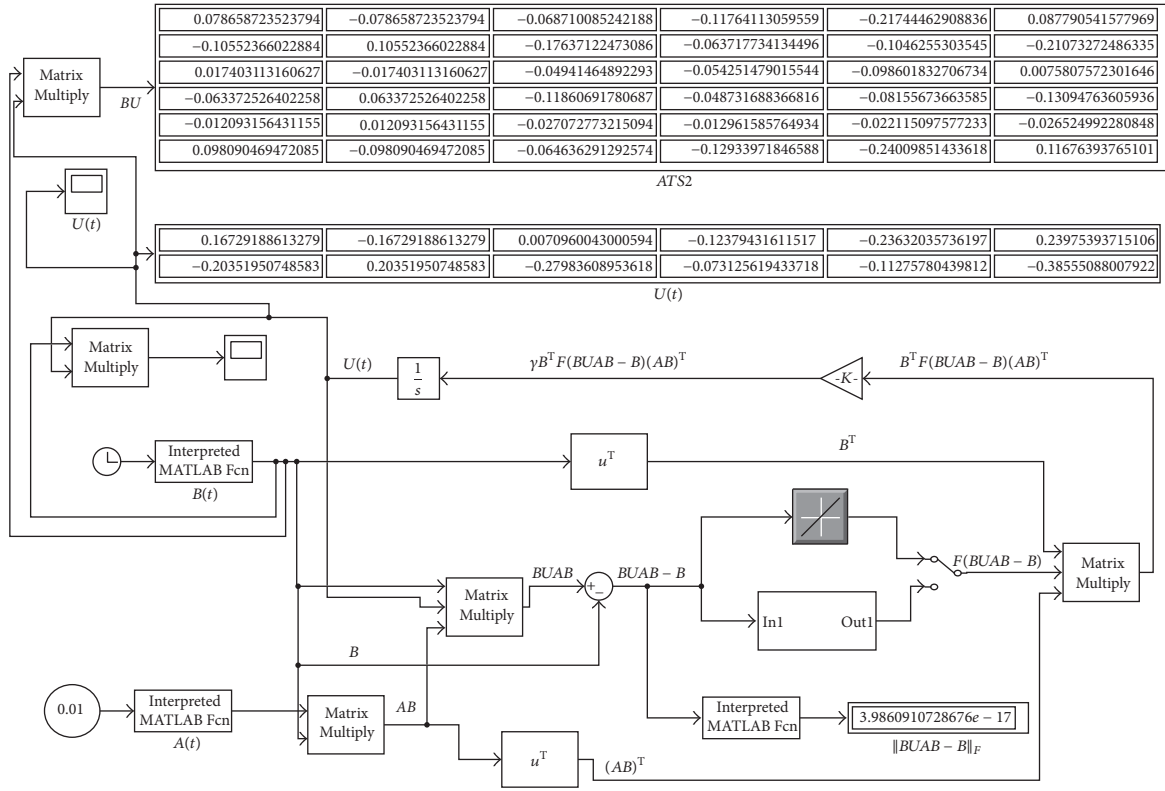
| 0.078658723523794 | −0.078658723523794 | −0.068710085242188 | −0.11764113059559 | −0.21744462908836 | 0.087790541577969 |
|---|---|---|---|---|---|
| −0.10552366022884 | 0.10552366022884 | −0.17637122473086 | −0.063717734134496 | −0.1046255303545 | −0.21073272486335 |
| 0.017403113160627 | −0.017403113160627 | −0.04941464892293 | −0.054251479015544 | −0.098601832706734 | 0.0075807572301646 |
| −0.063372526402258 | 0.063372526402258 | −0.11860691780687 | −0.048731688366816 | −0.08155673663585 | −0.13094763605936 |
| −0.012093156431155 | 0.012093156431155 | −0.027072773215094 | −0.012961585764934 | −0.022115097577233 | −0.026524992280848 |
| 0.098090469472085 | −0.098090469472085 | −0.064636291292574 | −0.12933971846588 | −0.24009851433618 | 0.11676393765101 |

Matrix Multiply

$BU$

$ATS2$

$U(t)$

| 0.16729188613279 | −0.16729188613279 | 0.0070960043000594 | −0.12379431611517 | −0.23632035736197 | 0.23975393715106 |
|---|---|---|---|---|---|
| −0.20351950748583 | 0.20351950748583 | −0.27983608953618 | −0.073125619433718 | −0.11275780439812 | −0.38555088007922 |

$U(t)$

Matrix Multiply

$U(t)$

$\frac{1}{s}$

$\gamma B^{T} F(BUAB - B)(AB)^{T}$

-K-

$B^{T} F(BUAB - B)(AB)^{T}$

Interpreted MATLAB Fcn

$B(t)$

$u^{T}$

$B^{T}$

$BUAB$

+ −

$BUAB - B$

$F(BUAB - B)$

Matrix Multiply

Matrix Multiply

In1

Out1

$B$

0.01

Interpreted MATLAB Fcn

$A(t)$

Matrix Multiply

$AB$

Interpreted MATLAB Fcn

3.9860910728676$e$ − 17

$\|BUAB - B\|_F$

$u^{T}$

$(AB)^{T}$